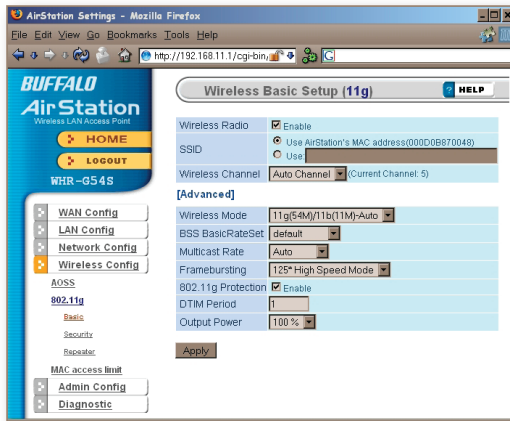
AirStation Settings - Mozilla Firefox

File Edit View Go Bookmarks Tools Help

http://192.168.11.1/cgi-bin/

BUFFALO
AirStation
Wireless LAN Access Point

HOME
LOGOUT

WHR-G54S

WAN Config
LAN Config
Network Config
Wireless Config
AOSS
802.11g
Basic
Security
Repeater
MAC access limit
Admin Config
Diagnostic

Wireless Basic Setup (11g)

HELP

| | |
|---|---|
| Wireless Radio | Enable |
| SSID | Use AirStation's MAC address(000D0B870048) Use: |
| Wireless Channel | Auto Channel (Current Channel: 5) |

[Advanced]

| | |
|---|---|
| Wireless Mode | 11g(54M)/11b(11M)-Auto |
| BSS BasicRateSet | default |
| Multicast Rate | Auto |
| Frameburstting | 125* High Speed Mode |
| 802.11g Protection | Enable |
| DTIM Period | 1 |
| Output Power | 100 % |

Apply